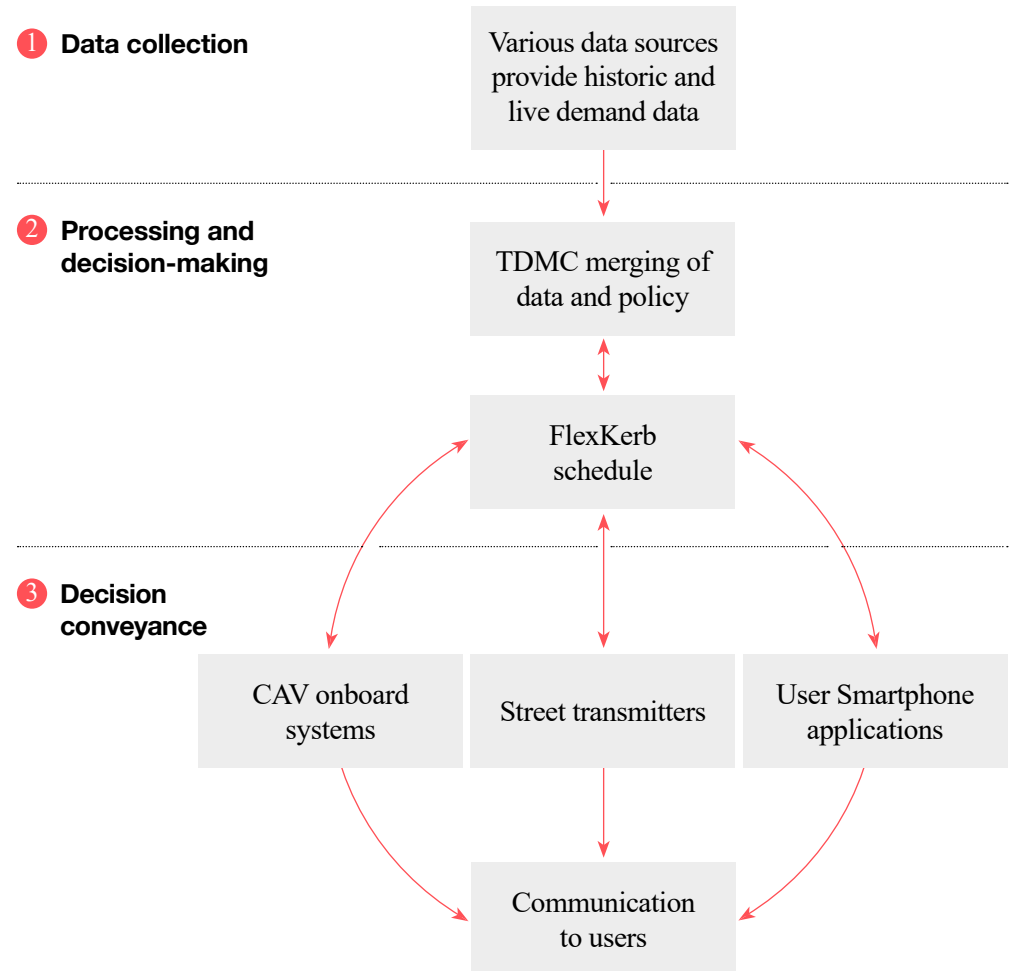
1 Data collection

Various data sources provide historic and live demand data

2 Processing and decision-making

TDMC merging of data and policy

FlexKerb schedule

3 Decision conveyance

CAV onboard systems

Street transmitters

User Smartphone applications

Communication to users